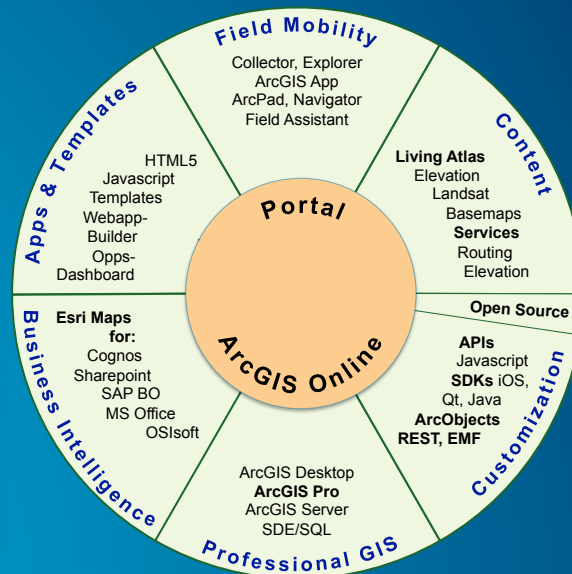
Field Mobility

Collector, Explorer
ArcGIS App
ArcPad, Navigator
Field Assistant

Content

Living Atlas
Elevation
Landsat
Basemaps
Services
Routing
Elevation

Open Source

Customization

APIs
Javascript
SDKs iOS, Qt, Java
ArcObjects
REST, EMF

Professional GIS

ArcGIS Desktop
ArcGIS Pro
ArcGIS Server
SDE/SQL

Business Intelligence

Esri Maps for:
Cognos
Sharepoint
SAP BO
MS Office
OSIsoft

Apps & Templates

HTML5
Javascript
Templates
Webapp-Builder
Opps-Dashboard

Portal

ArcGIS Online